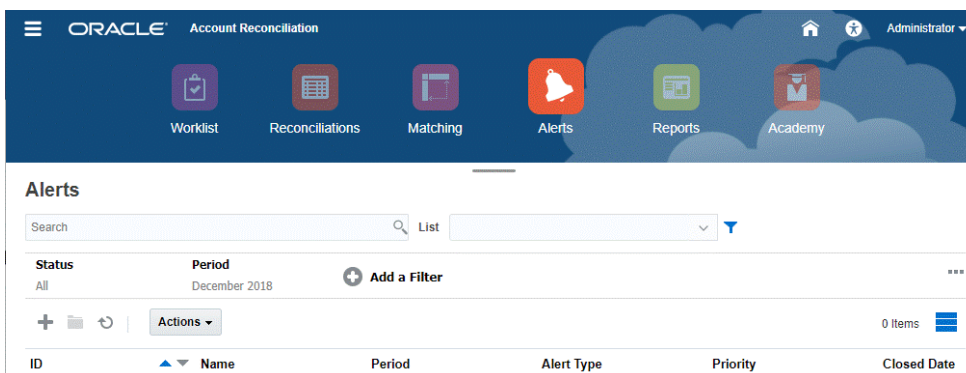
ORACLE Account Reconciliation

Administrator

Worklist Reconciliations Matching Alerts Reports Academy

Alerts

Search

List

Status
All

Period
December 2018

Add a Filter

Actions

0 Items

| ID | Name | Period | Alert Type | Priority | Closed Date |
|---|---|---|---|---|---|